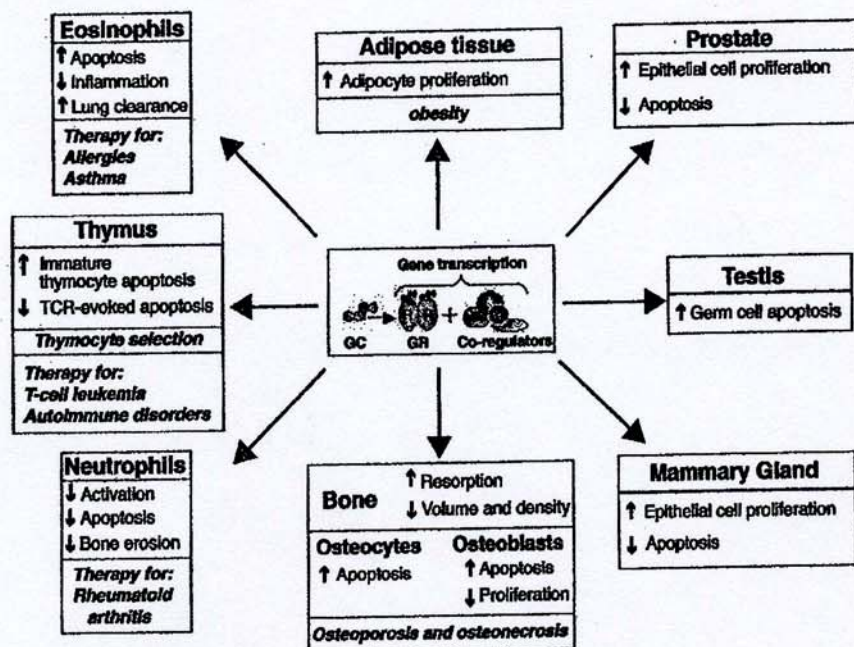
Eosinophils
↑ Apoptosis
↓ Inflammation
↑ Lung clearance
Therapy for:
Allergies
Asthma

Adipose tissue
↑ Adipocyte proliferation
obesity

Prostate
↑ Epithelial cell proliferation
↓ Apoptosis

Thymus
↑ Immature thymocyte apoptosis
↓ TCR-evoked apoptosis
Thymocyte selection
Therapy for:
T-cell leukemia
Autoimmune disorders

Gene transcription
GC GR + Co-regulators

Testis
↑ Germ cell apoptosis

Neutrophils
↓ Activation
↓ Apoptosis
↓ Bone erosion
Therapy for:
Rheumatoid arthritis

Bone
↑ Resorption
↓ Volume and density
Osteocytes
↑ Apoptosis
Osteoblasts
↑ Apoptosis
↓ Proliferation
Osteoporosis and osteonecrosis

Mammary Gland
↑ Epithelial cell proliferation
↓ Apoptosis